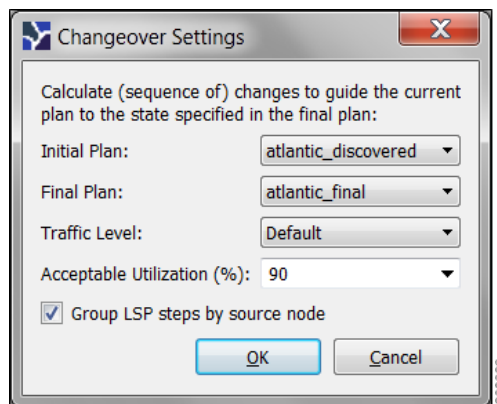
Changeover Settings

Calculate (sequence of) changes to guide the current plan to the state specified in the final plan:

Initial Plan: atlantic_discovered

Final Plan: atlantic_final

Traffic Level: Default

Acceptable Utilization (%): 90

Group LSP steps by source node

OK

Cancel